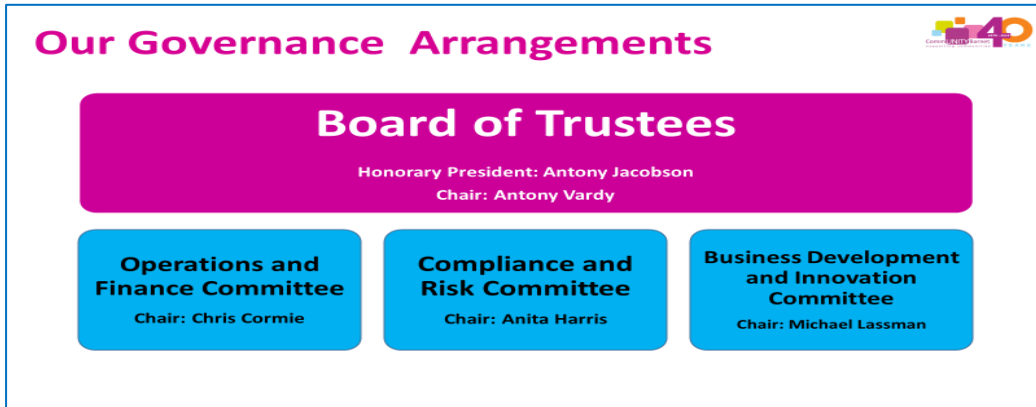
Our Governance Arrangements

40

Board of Trustees

Honorary President: Antony Jacobson

Chair: Antony Vardy

Operations and Finance Committee

Chair: Chris Cormie

Compliance and Risk Committee

Chair: Anita Harris

Business Development and Innovation Committee

Chair: Michael Lassman